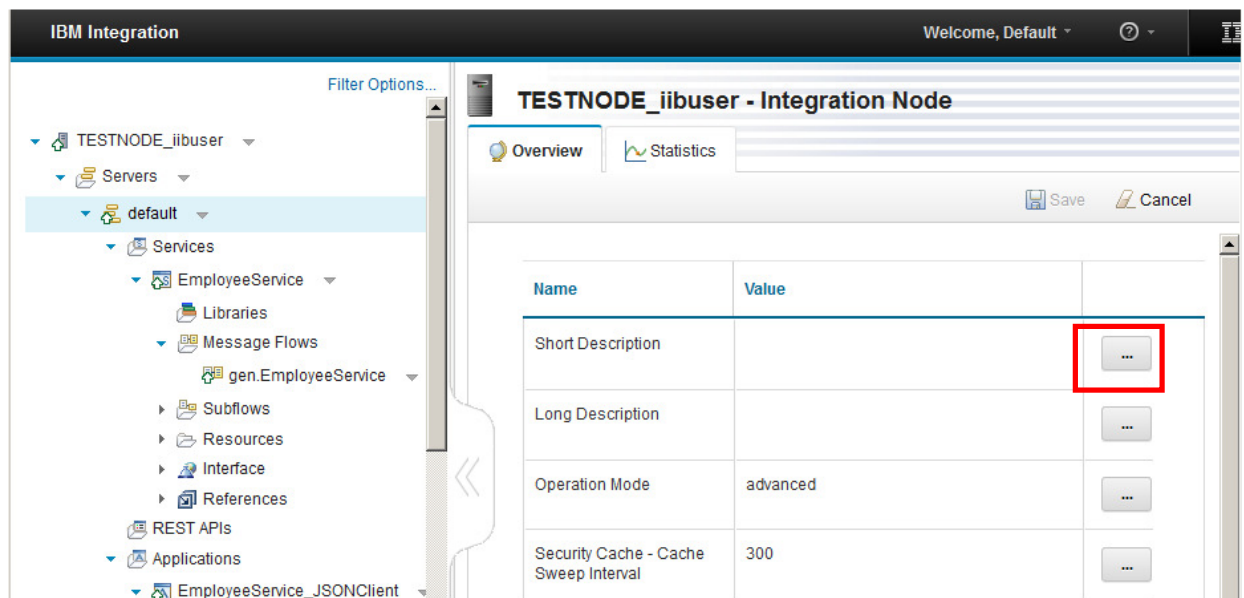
IBM Integration

Welcome, Default

Filter Options...

TESTNODE_iibuser
Servers
default
Services
EmployeeService
Libraries
Message Flows
gen.EmployeeService
Subflows
Resources
Interface
References
REST APIs
Applications
EmployeeService_JSONClient

TESTNODE_iibuser - Integration Node

Overview
Statistics

Save
Cancel

| Name | Value | |
|---|---|---|
| Short Description | | ... |
| Long Description | | ... |
| Operation Mode | advanced | ... |
| Security Cache - Cache Sweep Interval | 300 | ... |